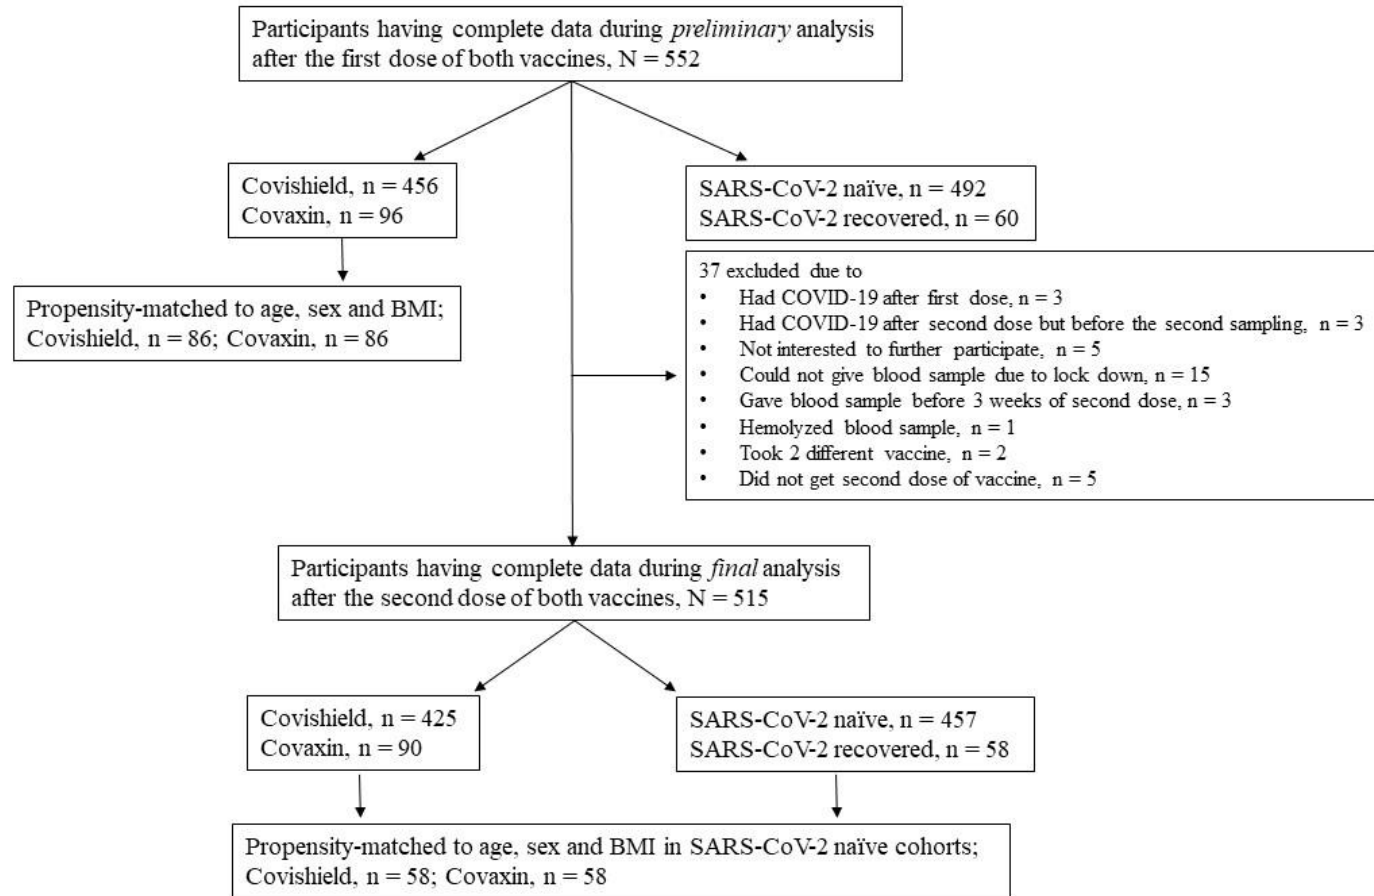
Participants having complete data during *preliminary* analysis after the first dose of both vaccines, N = 552

Covishield, n = 456
Covaxin, n = 96

SARS-CoV-2 naïve, n = 492
SARS-CoV-2 recovered, n = 60

Propensity-matched to age, sex and BMI; Covishield, n = 86; Covaxin, n = 86

37 excluded due to
• Had COVID-19 after first dose, n = 3
• Had COVID-19 after second dose but before the second sampling, n = 3
• Not interested to further participate, n = 5
• Could not give blood sample due to lock down, n = 15
• Gave blood sample before 3 weeks of second dose, n = 3
• Hemolyzed blood sample, n = 1
• Took 2 different vaccine, n = 2
• Did not get second dose of vaccine, n = 5

Participants having complete data during *final* analysis after the second dose of both vaccines, N = 515

Covishield, n = 425
Covaxin, n = 90

SARS-CoV-2 naïve, n = 457
SARS-CoV-2 recovered, n = 58

Propensity-matched to age, sex and BMI in SARS-CoV-2 naïve cohorts; Covishield, n = 58; Covaxin, n = 58